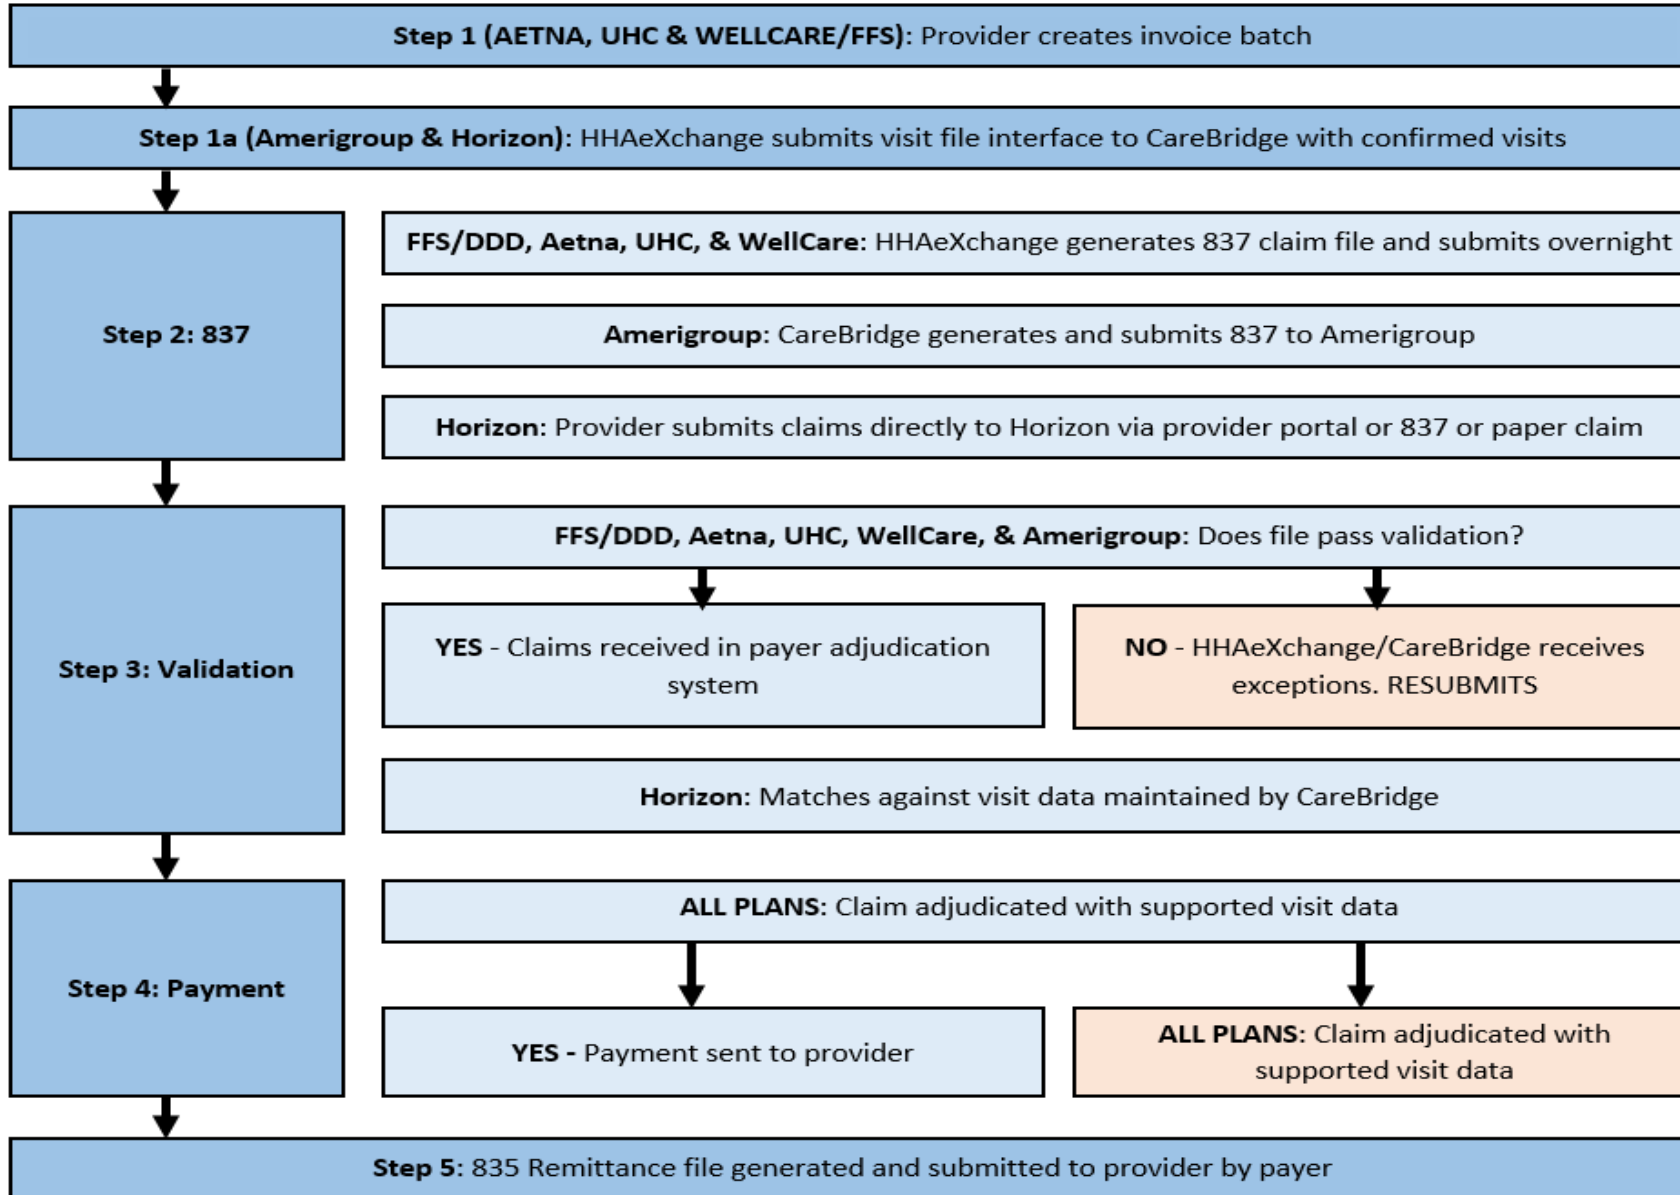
Step 1 (AETNA, UHC & WELLCARE/FFS): Provider creates invoice batch

Step 1a (Amerigroup & Horizon): HHAeXchange submits visit file interface to CareBridge with confirmed visits

Step 2: 837

FFS/DDD, Aetna, UHC, & WellCare: HHAeXchange generates 837 claim file and submits overnight

Amerigroup: CareBridge generates and submits 837 to Amerigroup

Horizon: Provider submits claims directly to Horizon via provider portal or 837 or paper claim

Step 3: Validation

FFS/DDD, Aetna, UHC, WellCare, & Amerigroup: Does file pass validation?

YES - Claims received in payer adjudication system

NO - HHAeXchange/CareBridge receives exceptions. RESUBMITS

Horizon: Matches against visit data maintained by CareBridge

Step 4: Payment

ALL PLANS: Claim adjudicated with supported visit data

YES - Payment sent to provider

ALL PLANS: Claim adjudicated with supported visit data

Step 5: 835 Remittance file generated and submitted to provider by payer